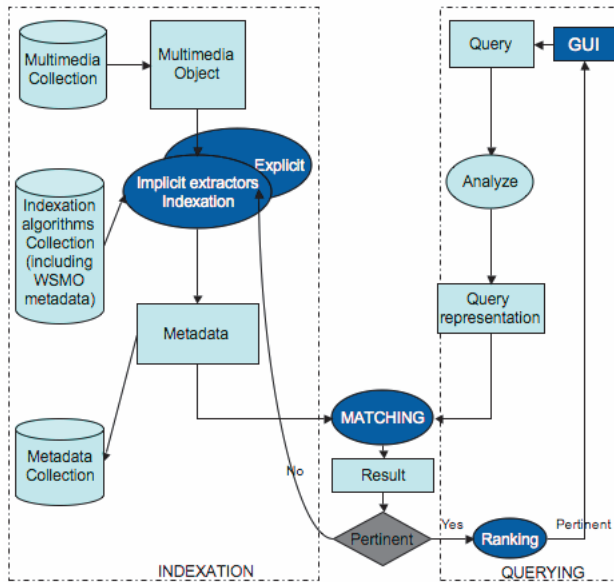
Multimedia Collection

Multimedia Object

Explicit

Implicit extractors Indexation

Indexation algorithms Collection (including WSMO metadata)

Metadata

Metadata Collection

Query

GUI

Analyze

Query representation

MATCHING

Result

No

Pertinent

Yes

Ranking

Pertinent

INDEXATION

QUERYING